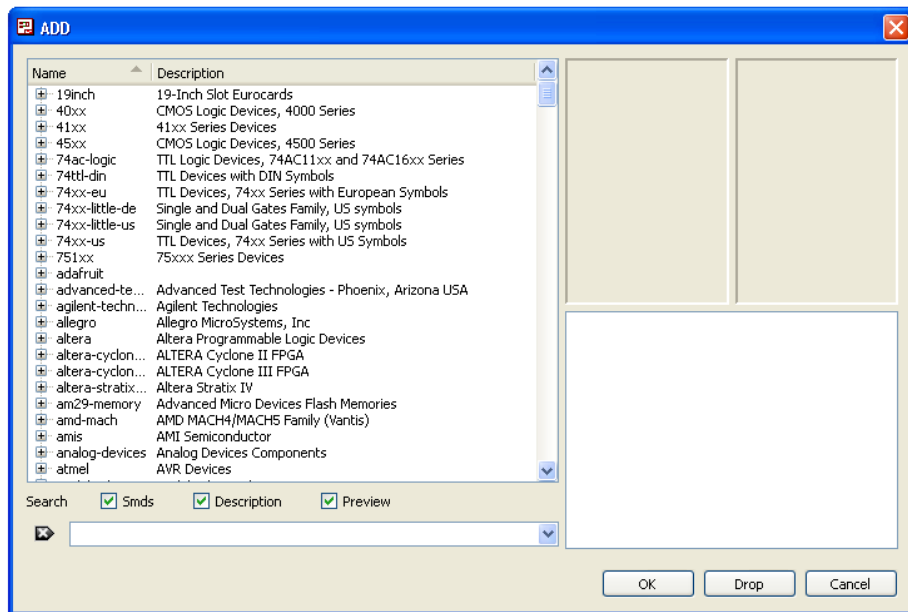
ADD

| Name | Description |
|---|---|
| 19inch | 19-Inch Slot Eurocards |
| 40xx | CMOS Logic Devices, 4000 Series |
| 41xx | 41xx Series Devices |
| 45xx | CMOS Logic Devices, 4500 Series |
| 74ac-logic | TTL Logic Devices, 74AC11xx and 74AC16xx Series |
| 74ttl-din | TTL Devices with DIN Symbols |
| 74xx-eu | TTL Devices, 74xx Series with European Symbols |
| 74xx-little-de | Single and Dual Gates Family, US symbols |
| 74xx-little-us | Single and Dual Gates Family, US symbols |
| 74xx-us | TTL Devices, 74xx Series with US Symbols |
| 751xx | 75xxx Series Devices |
| adafruit | |
| advanced-te... | Advanced Test Technologies - Phoenix, Arizona USA |
| agilent-techn... | Agilent Technologies |
| allegro | Allegro MicroSystems, Inc |
| altera | Altera Programmable Logic Devices |
| altera-cyclon... | ALTERA Cyclone II FPGA |
| altera-cyclon... | ALTERA Cyclone III FPGA |
| altera-stratix... | Altera Stratix IV |
| am29-memory | Advanced Micro Devices Flash Memories |
| amd-mach | AMD MACH4/MACH5 Family (Vantis) |
| amis | AMI Semiconductor |
| analog-devices | Analog Devices Components |
| atmel | AVR Devices |

Search Smds Description Preview

OK Drop Cancel